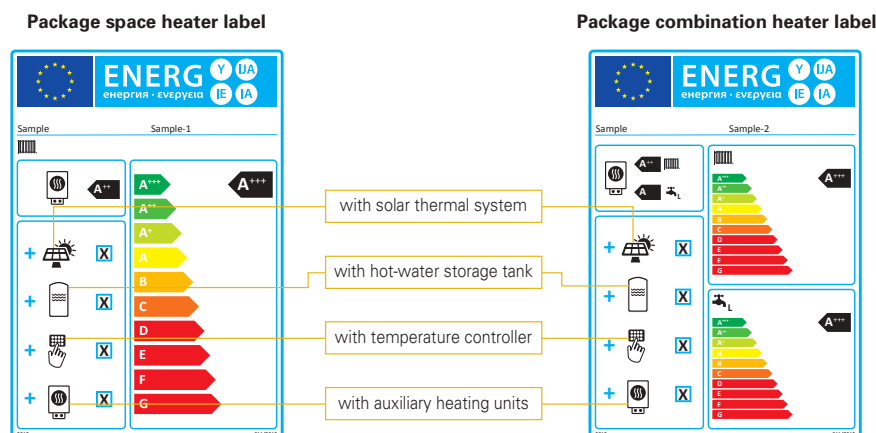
Package space heater label

Package combination heater label

ENERG Y IJA IE IA енергия · ενεργεια

Sample Sample-1

$A^{++}$

$A^{+++}$

$A^{+++}$
$A^{++}$
$A^{+}$
A
B
C
D
E
F
G

+ X
+ X
+ X
+ X

with solar thermal system

with hot-water storage tank

with temperature controller

with auxiliary heating units

ENERG Y IJA IE IA енергия · ενεργεια

Sample Sample-2

$A^{++}$
A L

$A^{+++}$
$A^{++}$
$A^{+}$
A
B
C
D
E
F
G

$A^{+++}$

L

$A^{+++}$
$A^{++}$
$A^{+}$
A
B
C
D
E
F
G

$A^{+++}$

+ X
+ X
+ X
+ X